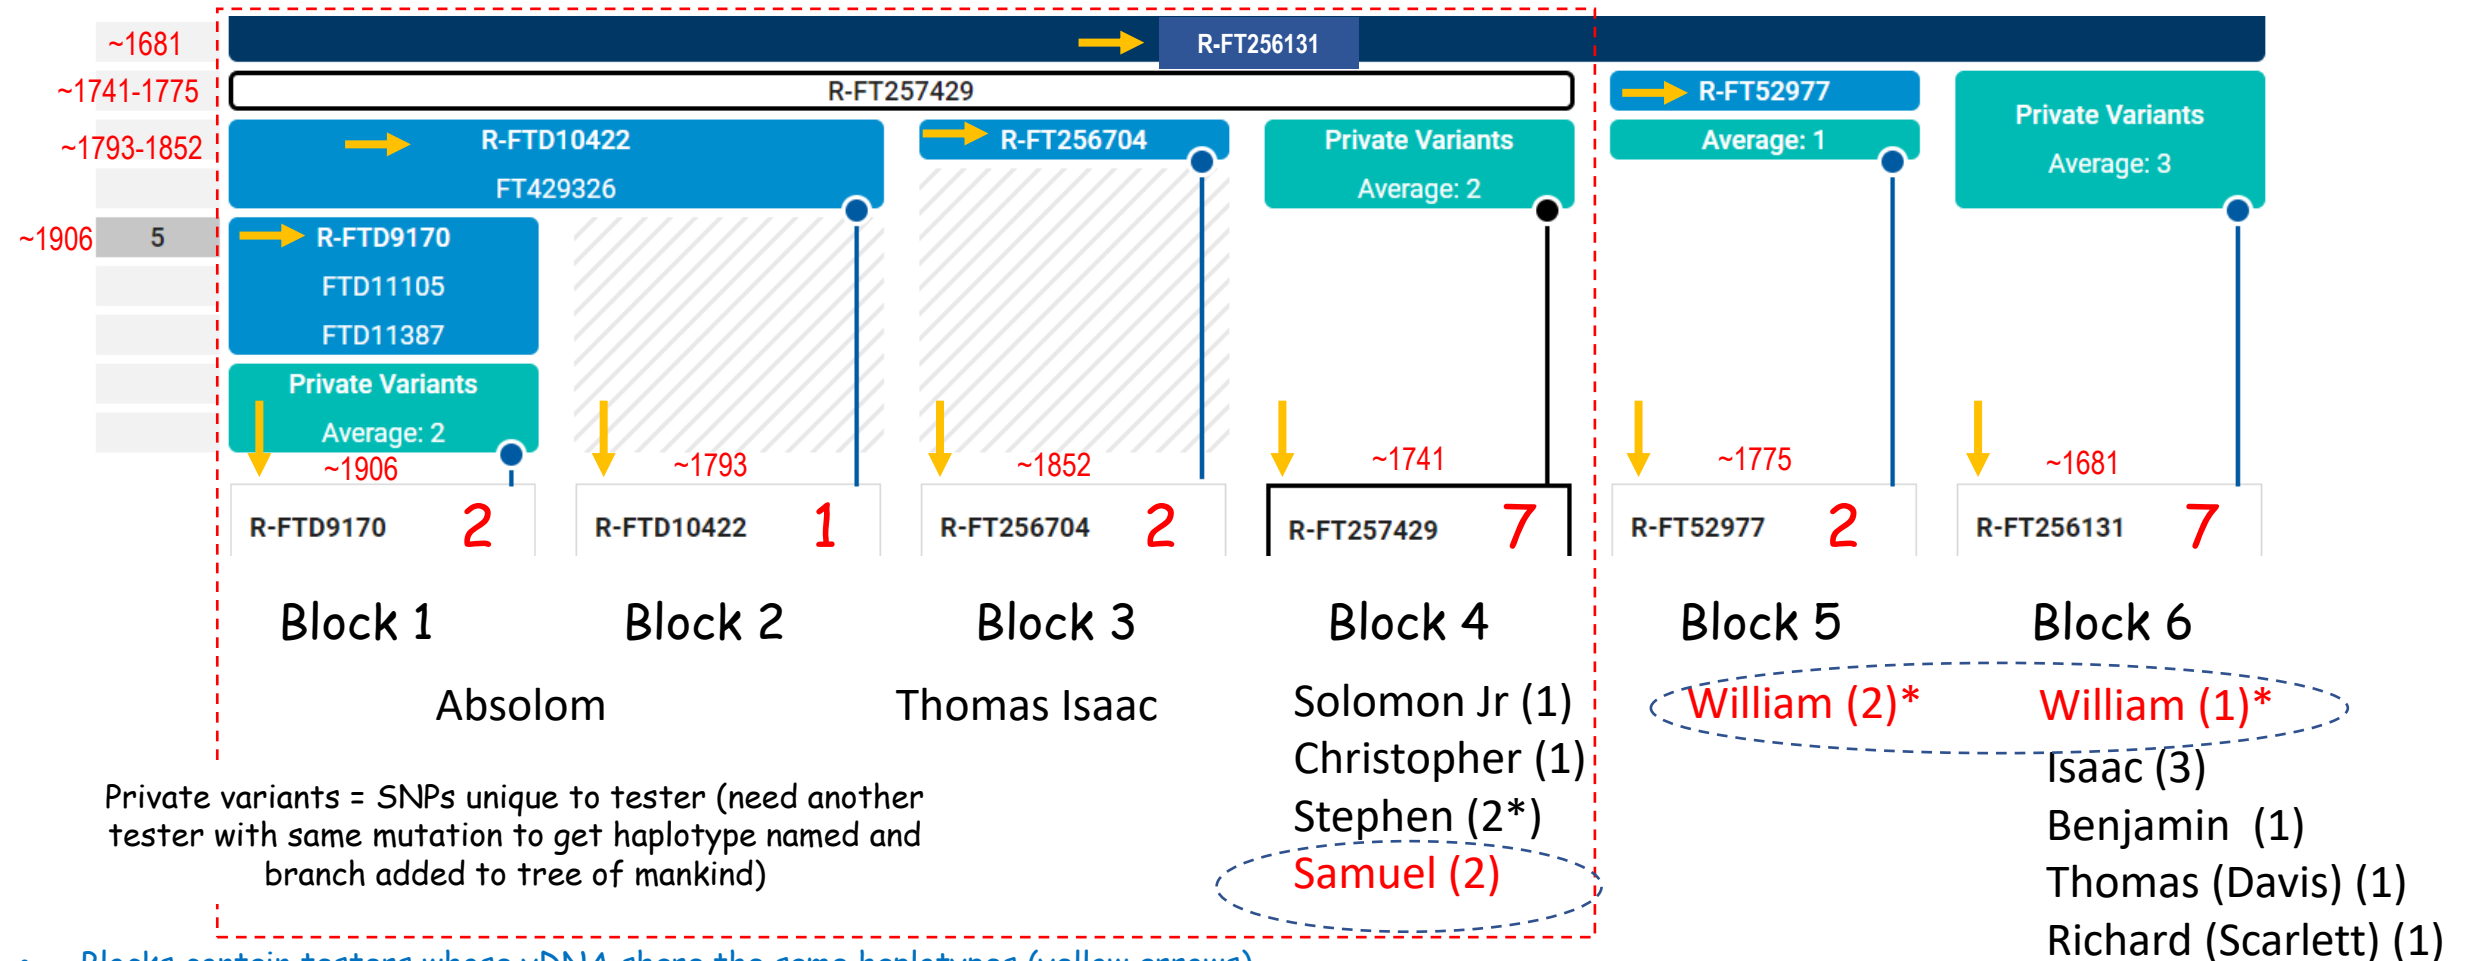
~1681
~1741-1775
~1793-1852
~1906
5

R-FT256131
R-FT257429
R-FTD10422
FT429326
R-FT256704
Private Variants
Average: 2
R-FT52977
Average: 1
Private Variants
Average: 3
R-FTD9170
FTD11105
FTD11387
Private Variants
Average: 2

~1906
~1793
~1852
~1741
~1775
~1681

R-FTD9170 2
R-FTD10422 1
R-FT256704 2
R-FT257429 7
R-FT52977 2
R-FT256131 7

Block 1
Block 2
Block 3
Block 4
Block 5
Block 6

Absolom
Thomas Isaac
Solomon Jr (1)
Christopher (1)
Stephen (2*)
Samuel (2)
William (2)*
William (1)*
Isaac (3)
Benjamin (1)
Thomas (Davis) (1)
Richard (Scarlett) (1)

Private variants = SNPs unique to tester (need another tester with same mutation to get haplotype named and branch added to tree of mankind)

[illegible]